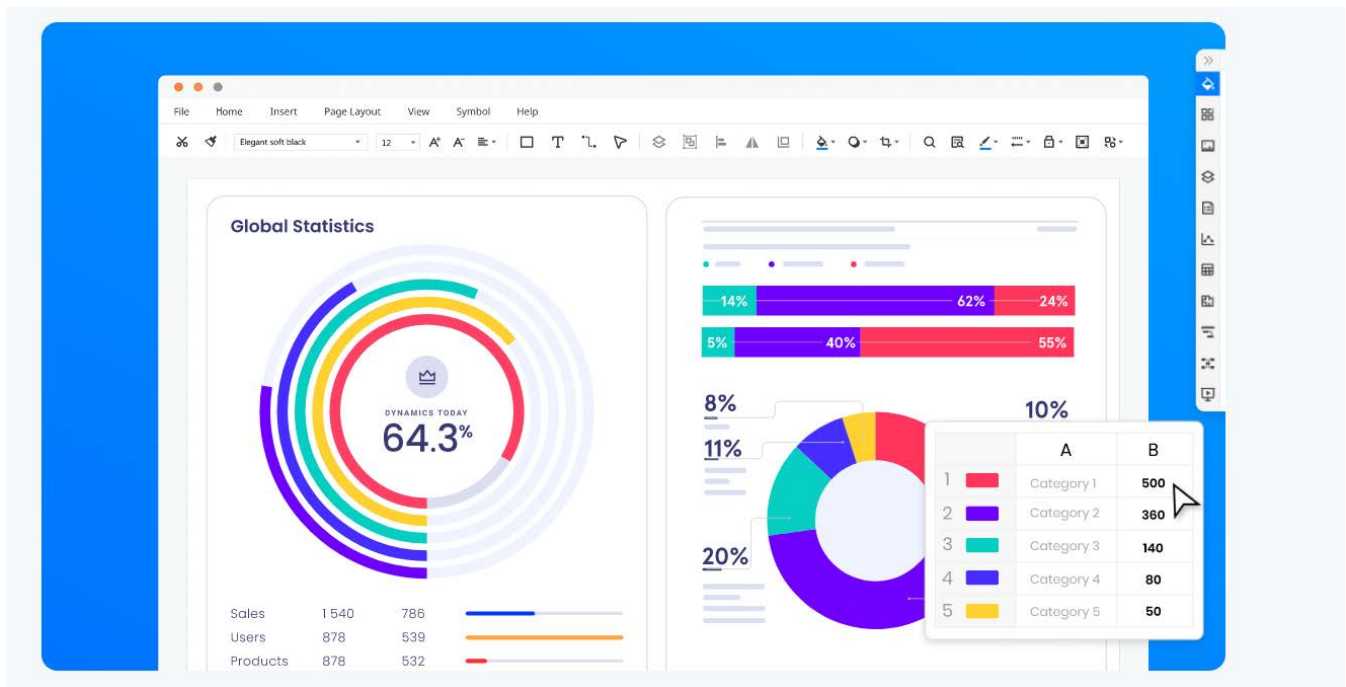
File Home Insert Page Layout View Symbol Help

Elegant soft black 12

Global Statistics

DYNAMICS TODAY
64.3%

| Sales | 1 540 | 786 |
|---|---|---|
| Users | 878 | 539 |
| Products | 878 | 532 |

14% 62% 24%
5% 40% 55%

8%
11%
20%
10%

| | A | B |
|---|---|---|
| 1 | Category 1 | 500 |
| 2 | Category 2 | 360 |
| 3 | Category 3 | 140 |
| 4 | Category 4 | 80 |
| 5 | Category 5 | 50 |